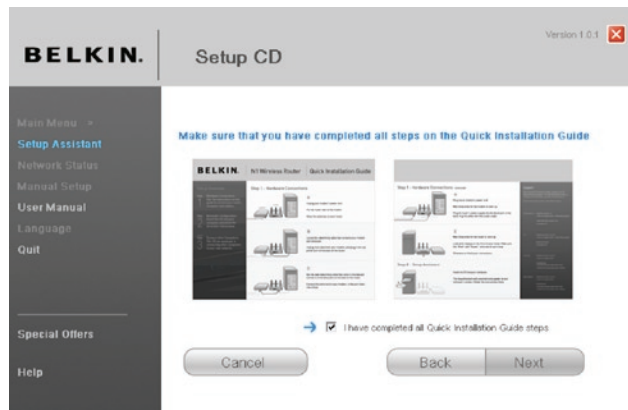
BELKIN.

Setup CD

Version 1.0.1

Main Menu >
Setup Assistant
Network Status
Manual Setup
User Manual
Language
Quit

Special Offers

Help

Make sure that you have completed all steps on the Quick Installation Guide

BELKIN. N1 Wireless Router Quick Installation Guide

Step 1 Hardware Connections

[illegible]

I have completed all Quick Installation Guide steps

Cancel

Back

Next